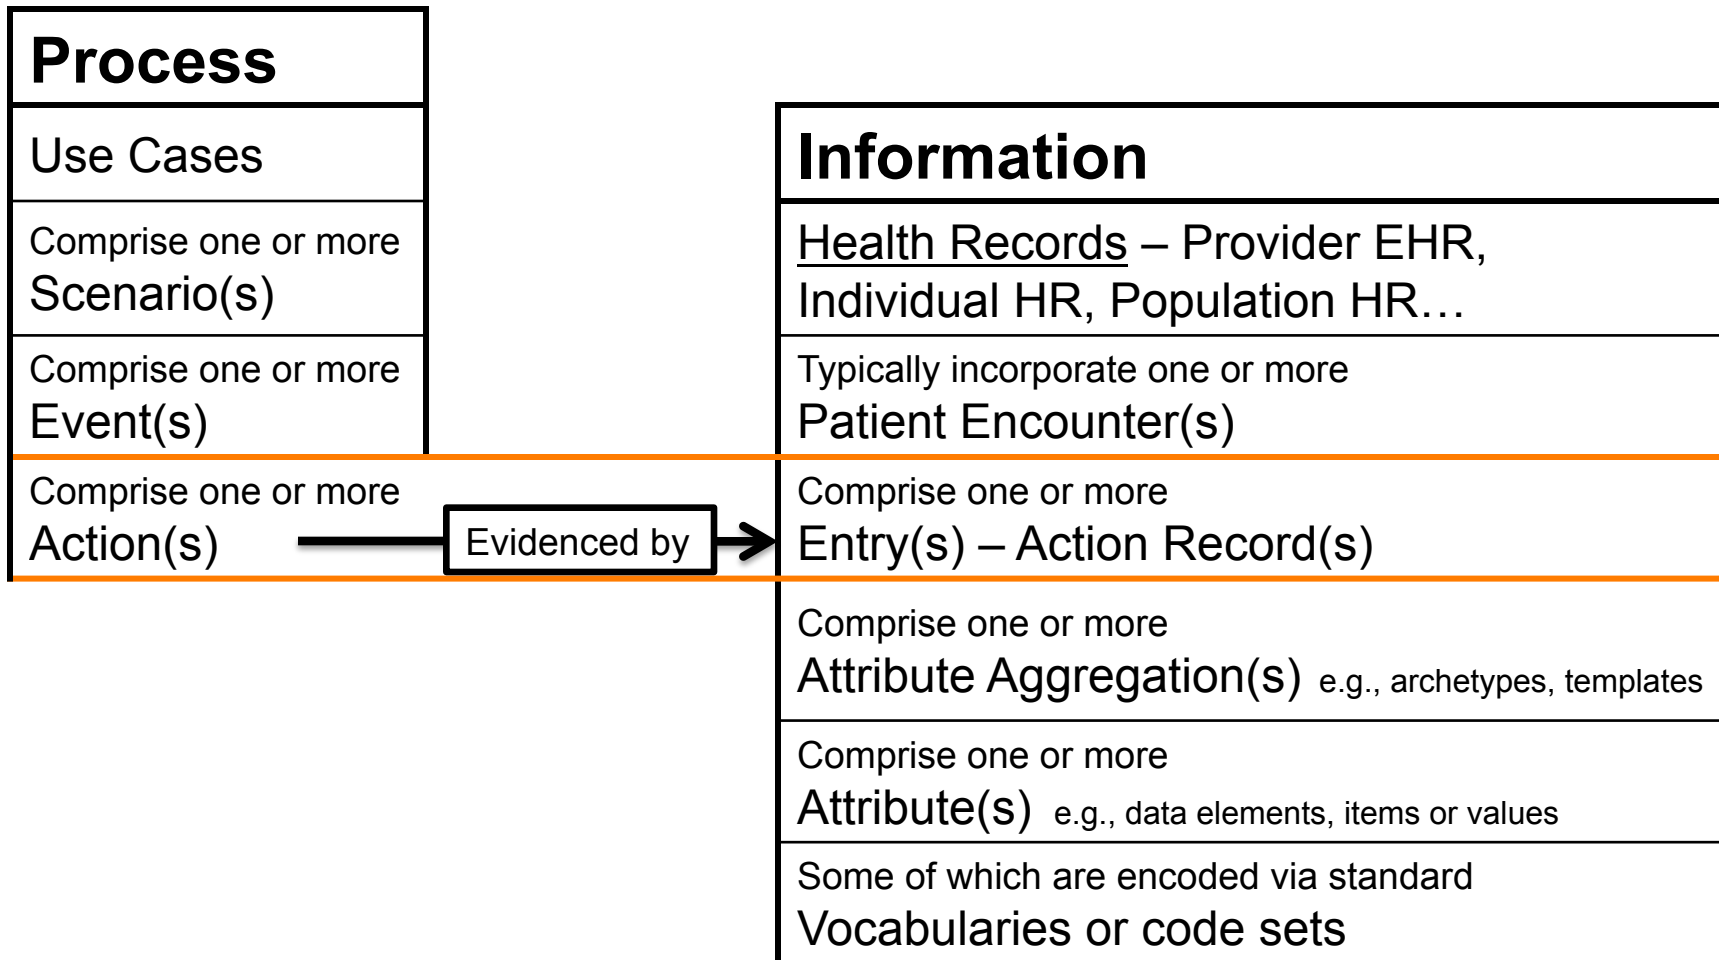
Process

Use Cases

Comprise one or more
Scenario(s)

Comprise one or more
Event(s)

Comprise one or more
Action(s)

Evidenced by

Information

Health Records – Provider EHR, Individual HR, Population HR…

Typically incorporate one or more
Patient Encounter(s)

Comprise one or more
Entry(s) – Action Record(s)

Comprise one or more
Attribute Aggregation(s) e.g., archetypes, templates

Comprise one or more
Attribute(s) e.g., data elements, items or values

Some of which are encoded via standard
Vocabularies or code sets